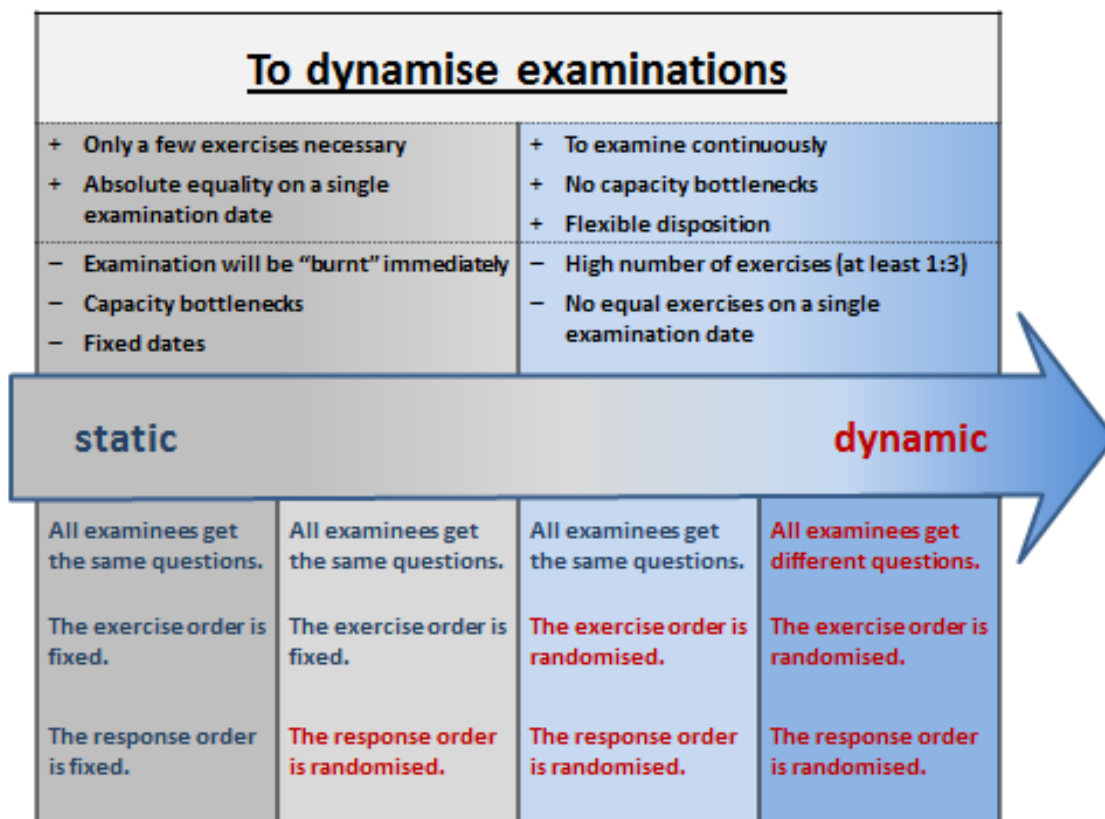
To dynamise examinations

+ Only a few exercises necessary
+ Absolute equality on a single examination date

− Examination will be "burnt" immediately
− Capacity bottlenecks
− Fixed dates

+ To examine continuously
+ No capacity bottlenecks
+ Flexible disposition

− High number of exercises (at least 1:3)
− No equal exercises on a single examination date

static

dynamic

| All examinees get the same questions. | All examinees get the same questions. | All examinees get the same questions. | All examinees get different questions. |
|---|---|---|---|
| The exercise order is fixed. | The exercise order is fixed. | The exercise order is randomised. | The exercise order is randomised. |
| The response order is fixed. | The response order is randomised. | The response order is randomised. | The response order is randomised. |